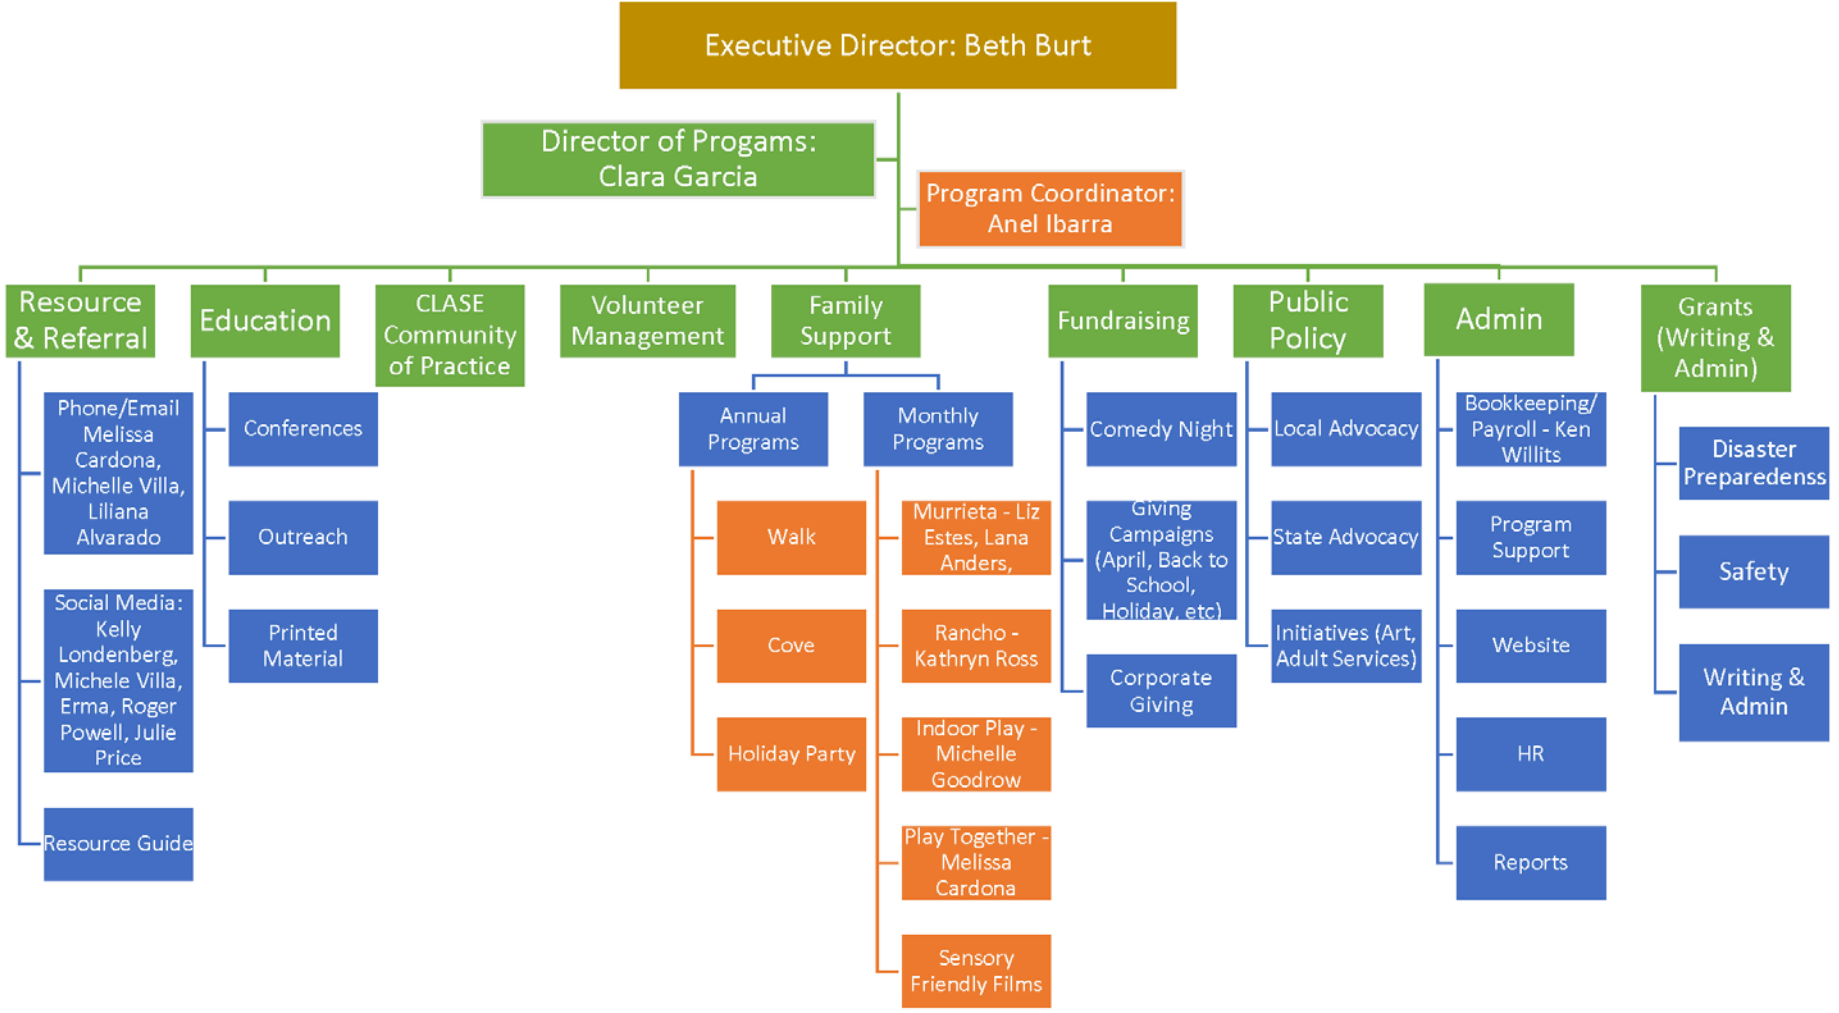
Executive Director: Beth Burt

Director of Progams: Clara Garcia

Program Coordinator: Anel Ibarra

Resource & Referral

Phone/Email Melissa Cardona, Michelle Villa, Liliana Alvarado

Social Media: Kelly Londenberg, Michele Villa, Erma, Roger Powell, Julie Price

Resource Guide

Education

Conferences

Outreach

Printed Material

CLASE Community of Practice

Volunteer Management

Family Support

Annual Programs

Walk

Cove

Holiday Party

Monthly Programs

Murrieta - Liz Estes, Lana Anders,

Rancho - Kathryn Ross

Indoor Play - Michelle Goodrow

Play Together - Melissa Cardona

Sensory Friendly Films

Fundraising

Comedy Night

Giving Campaigns (April, Back to School, Holiday, etc)

Corporate Giving

Public Policy

Local Advocacy

State Advocacy

Initiatives (Art, Adult Services)

Admin

Bookkeeping/ Payroll - Ken Willits

Program Support

Website

HR

Reports

Grants (Writing & Admin)

Disaster Preparedenss

Safety

Writing & Admin